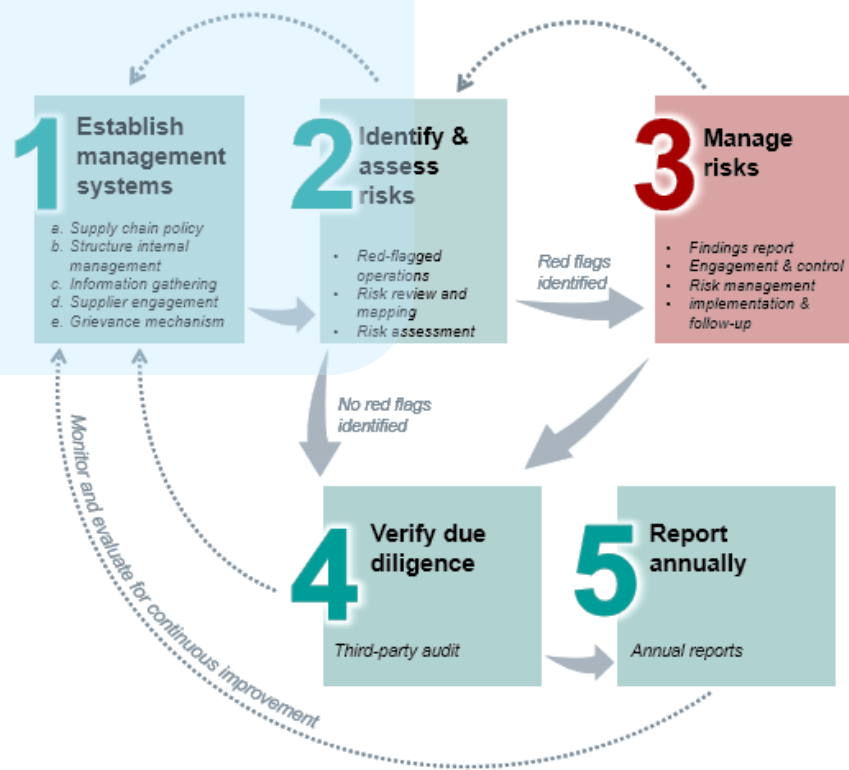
1 Establish management systems

a. Supply chain policy
b. Structure internal management
c. Information gathering
d. Supplier engagement
e. Grievance mechanism

2 Identify & assess risks

- Red-flagged operations
- Risk review and mapping
- Risk assessment

Red flags identified

3 Manage risks

- Findings report
- Engagement & control
- Risk management implementation & follow-up

No red flags identified

4 Verify due diligence

Third-party audit

5 Report annually

Annual reports

Monitor and evaluate for continuous improvement